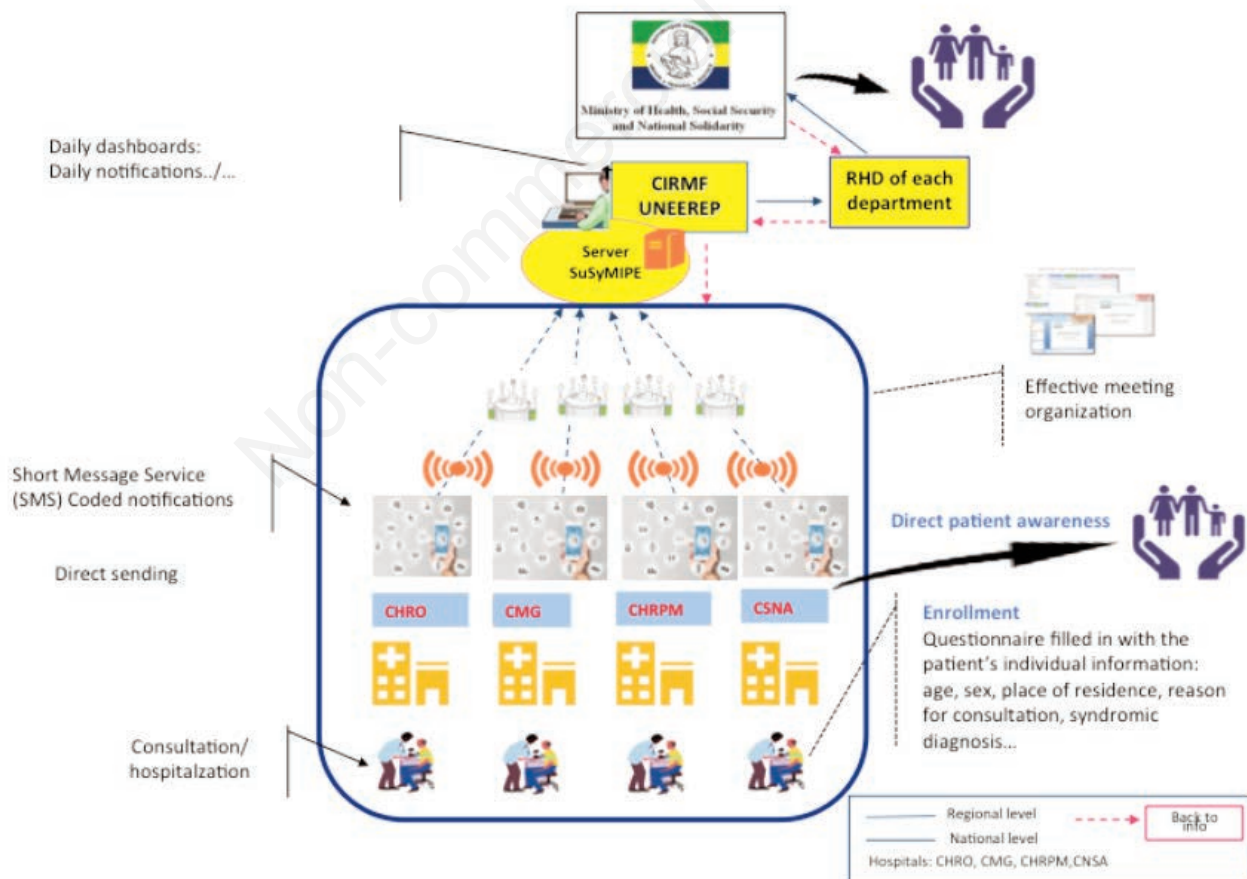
Ministry of Health, Social Security and National Solidarity

Daily dashboards:
Daily notifications../...

CIRMF
UNEEREP

RHD of each department

Server
SuSyMIPE

Non-commercial

Effective meeting organization

Short Message Service (SMS) Coded notifications

Direct sending

Direct patient awareness

CHRO

CMG

CHRPM

CSNA

Enrollment
Questionnaire filled in with the patient's individual information: age, sex, place of residence, reason for consultation, syndromic diagnosis...

Consultation/
hospitalzation

Regional level
National level
Back to info
Hospitals: CHRO, CMG, CHRPM,CNSA